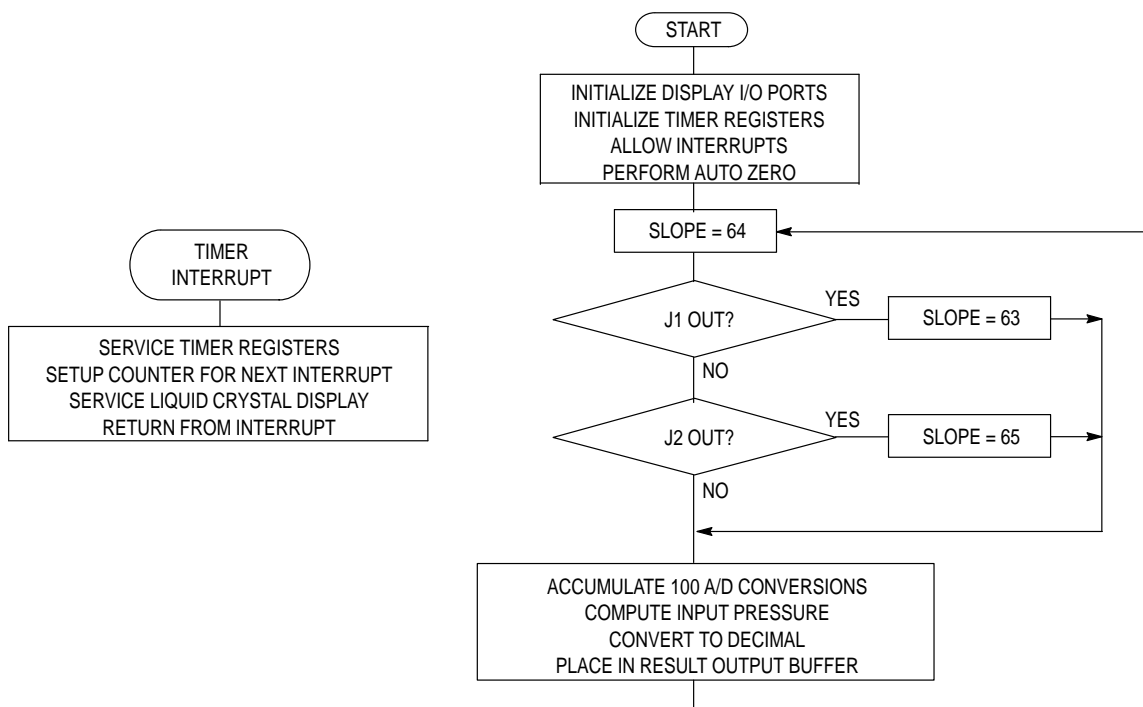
START

INITIALIZE DISPLAY I/O PORTS
INITIALIZE TIMER REGISTERS
ALLOW INTERRUPTS
PERFORM AUTO ZERO

SLOPE = 64

J1 OUT?

YES

SLOPE = 63

NO

J2 OUT?

YES

SLOPE = 65

NO

ACCUMULATE 100 A/D CONVERSIONS
COMPUTE INPUT PRESSURE
CONVERT TO DECIMAL
PLACE IN RESULT OUTPUT BUFFER

TIMER INTERRUPT

SERVICE TIMER REGISTERS
SETUP COUNTER FOR NEXT INTERRUPT
SERVICE LIQUID CRYSTAL DISPLAY
RETURN FROM INTERRUPT